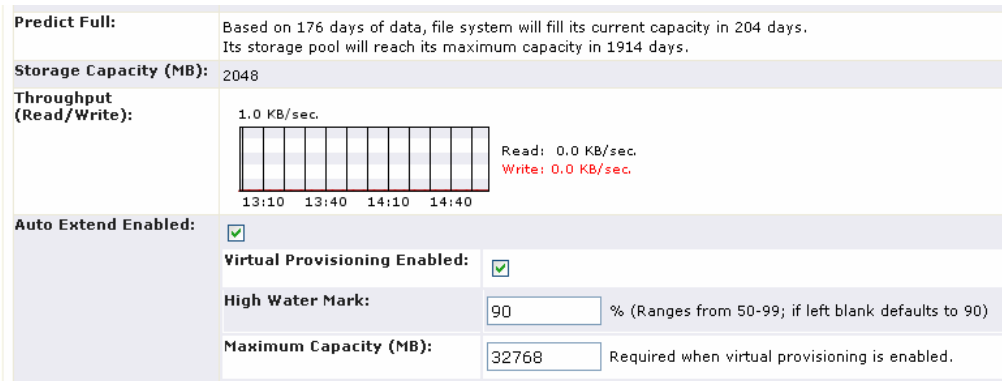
| | |
|---|---|
| **Predict Full:** | Based on 176 days of data, file system will fill its current capacity in 204 days. Its storage pool will reach its maximum capacity in 1914 days. |
| **Storage Capacity (MB):** | 2048 |
| **Throughput (Read/Write):** | 1.0 KB/sec. 13:10 13:40 14:10 14:40 Read: 0.0 KB/sec. Write: 0.0 KB/sec. |
| **Auto Extend Enabled:** | ☑ |

| | | |
|---|---|---|
| **Virtual Provisioning Enabled:** | ☑ | |
| **High Water Mark:** | 90 | % (Ranges from 50-99; if left blank defaults to 90) |
| **Maximum Capacity (MB):** | 32768 | Required when virtual provisioning is enabled. |